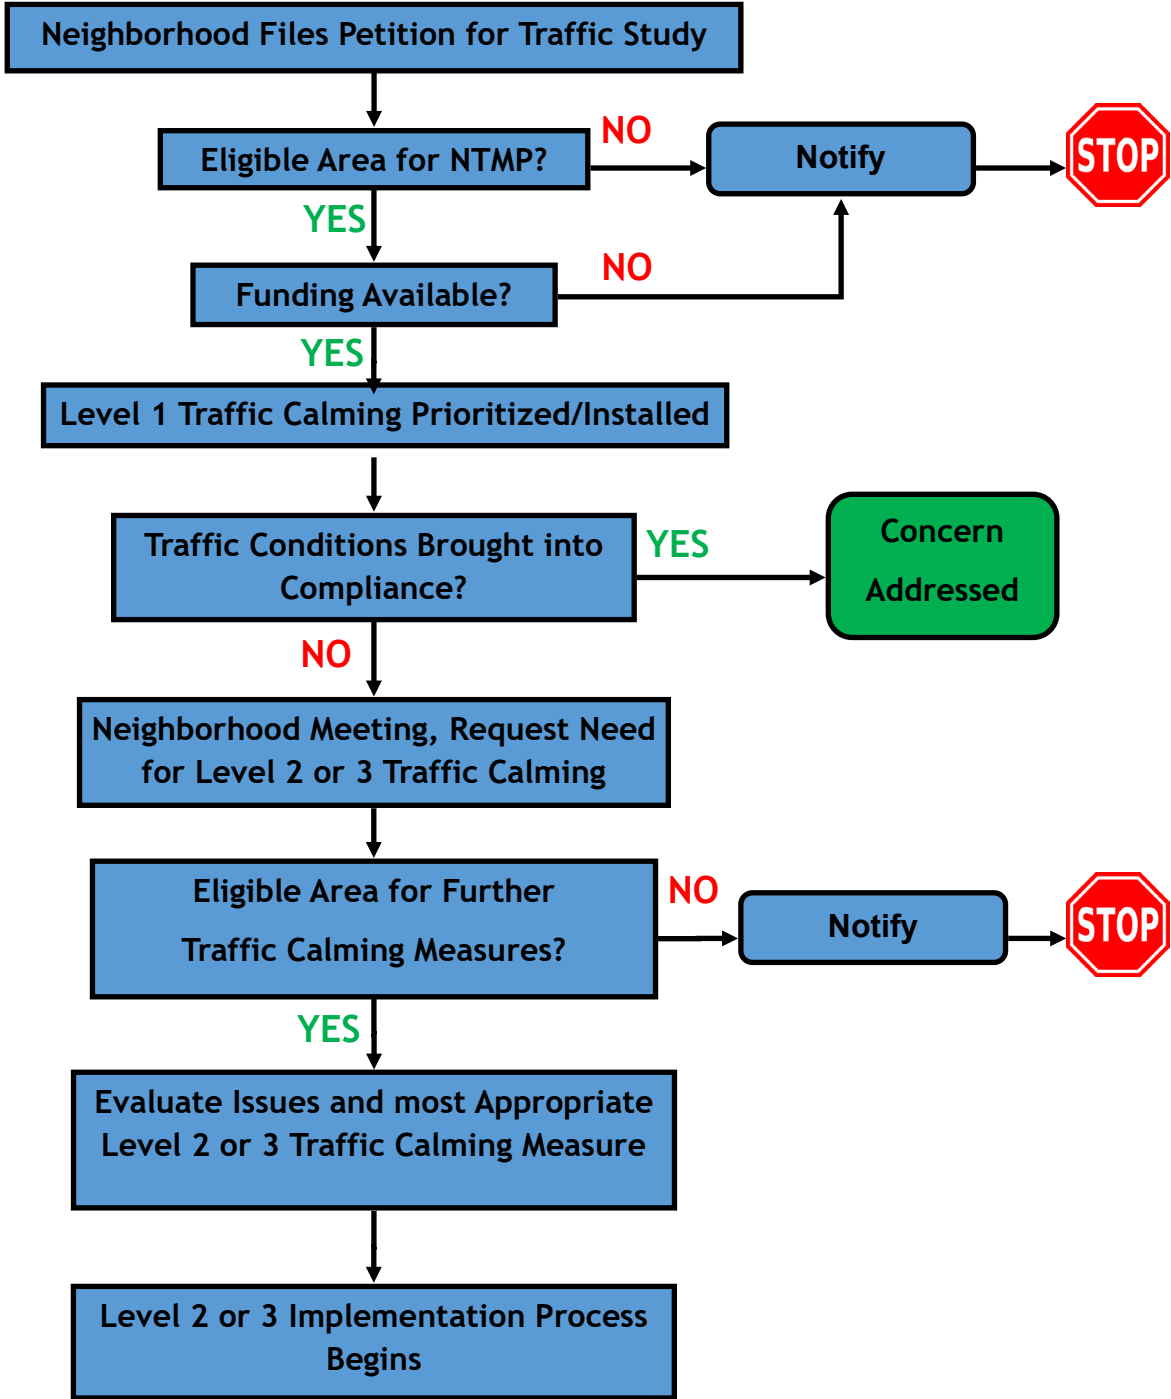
Neighborhood Files Petition for Traffic Study

Eligible Area for NTMP?

NO

Notify

STOP

YES

Funding Available?

NO

YES

Level 1 Traffic Calming Prioritized/Installed

Traffic Conditions Brought into Compliance?

YES

Concern Addressed

NO

Neighborhood Meeting, Request Need for Level 2 or 3 Traffic Calming

Eligible Area for Further Traffic Calming Measures?

NO

Notify

STOP

YES

Evaluate Issues and most Appropriate Level 2 or 3 Traffic Calming Measure

Level 2 or 3 Implementation Process Begins